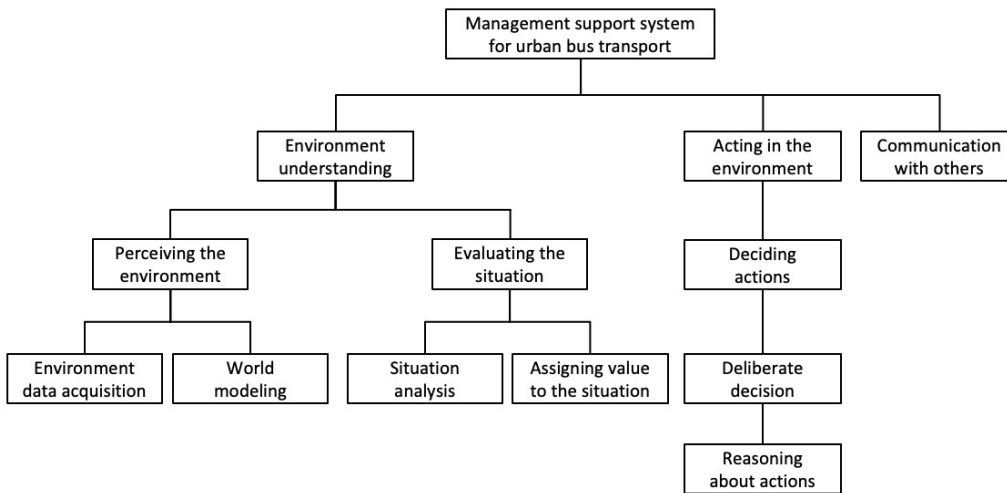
Management support system for urban bus transport

Environment understanding

Acting in the environment

Communication with others

Perceiving the environment

Evaluating the situation

Deciding actions

Environment data acquisition

World modeling

Situation analysis

Assigning value to the situation

Deliberate decision

Reasoning about actions